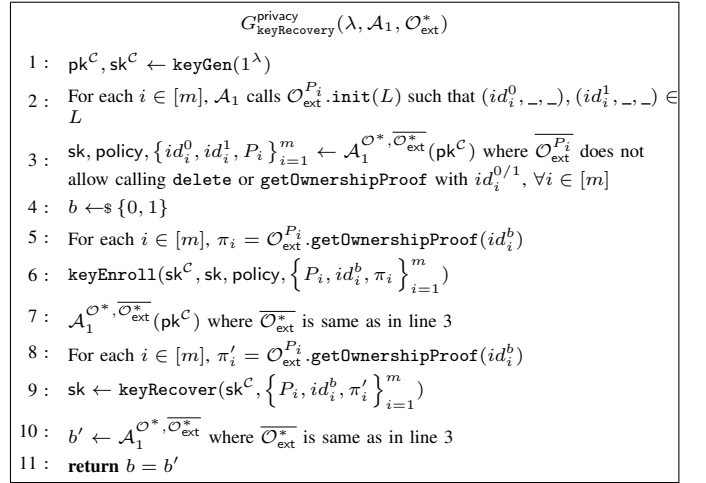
$G^{\mathsf{privacy}}_{\mathtt{keyRecovery}}(\lambda, \mathcal{A}_1, \mathcal{O}^*_{\mathsf{ext}})$

1 : $\mathsf{pk}^{\mathcal{C}}, \mathsf{sk}^{\mathcal{C}} \leftarrow \mathtt{keyGen}(1^\lambda)$

2 : For each $i \in [m]$, $\mathcal{A}_1$ calls $\mathcal{O}^{P_i}_{\mathsf{ext}}.\mathtt{init}(L)$ such that $(id^0_i, \_, \_), (id^1_i, \_, \_) \in L$

3 : $\mathsf{sk}, \mathsf{policy}, \left\{ id^0_i, id^1_i, P_i \right\}^m_{i=1} \leftarrow \mathcal{A}_1^{\mathcal{O}^*, \overline{\mathcal{O}^*_{\mathsf{ext}}}}(\mathsf{pk}^{\mathcal{C}})$ where $\overline{\mathcal{O}^{P_i}_{\mathsf{ext}}}$ does not allow calling $\mathtt{delete}$ or $\mathtt{getOwnershipProof}$ with $id^{0/1}_i, \forall i \in [m]$

4 : $b \leftarrow\$ \{0, 1\}$

5 : For each $i \in [m]$, $\pi_i = \mathcal{O}^{P_i}_{\mathsf{ext}}.\mathtt{getOwnershipProof}(id^b_i)$

6 : $\mathtt{keyEnroll}(\mathsf{sk}^{\mathcal{C}}, \mathsf{sk}, \mathsf{policy}, \left\{ P_i, id^b_i, \pi_i \right\}^m_{i=1})$

7 : $\mathcal{A}_1^{\mathcal{O}^*, \overline{\mathcal{O}^*_{\mathsf{ext}}}}(\mathsf{pk}^{\mathcal{C}})$ where $\overline{\mathcal{O}^*_{\mathsf{ext}}}$ is same as in line 3

8 : For each $i \in [m]$, $\pi'_i = \mathcal{O}^{P_i}_{\mathsf{ext}}.\mathtt{getOwnershipProof}(id^b_i)$

9 : $\mathsf{sk} \leftarrow \mathtt{keyRecover}(\mathsf{sk}^{\mathcal{C}}, \left\{ P_i, id^b_i, \pi'_i \right\}^m_{i=1})$

10 : $b' \leftarrow \mathcal{A}_1^{\mathcal{O}^*, \overline{\mathcal{O}^*_{\mathsf{ext}}}}$ where $\overline{\mathcal{O}^*_{\mathsf{ext}}}$ is same as in line 3

11 : **return** $b = b'$